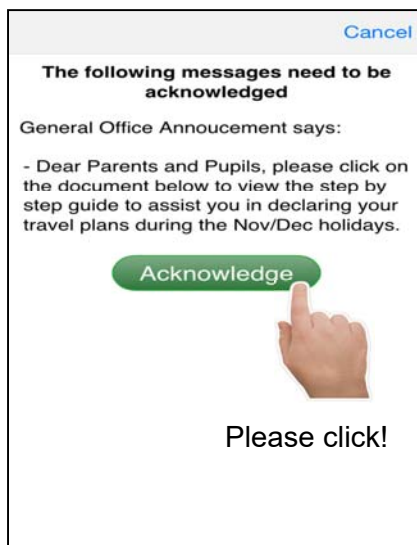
Cancel

The following messages need to be acknowledged

General Office Annoucement says:

- Dear Parents and Pupils, please click on the document below to view the step by step guide to assist you in declaring your travel plans during the Nov/Dec holidays.

Acknowledge

Please click!